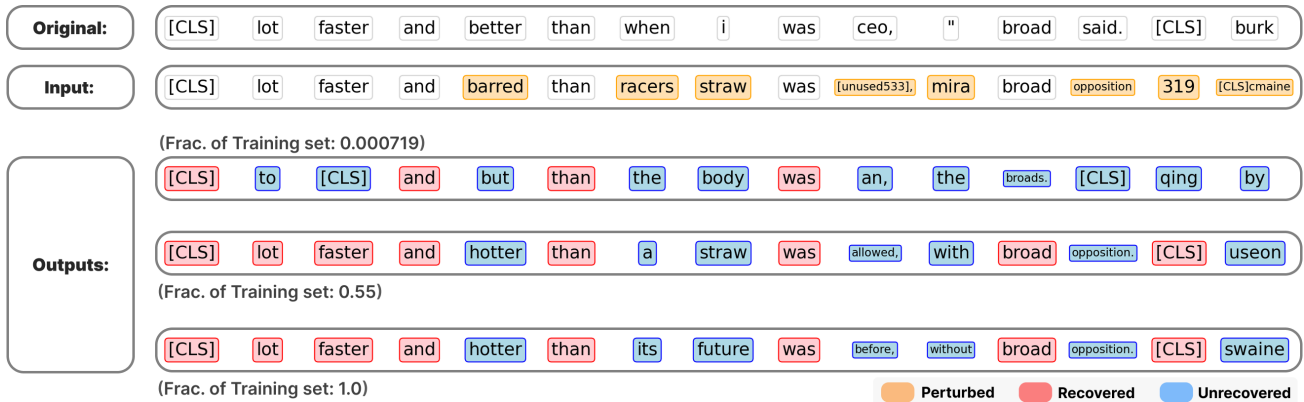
Original: [CLS] lot faster and better than when i was ceo, " broad said. [CLS] burk

Input: [CLS] lot faster and barred than racers straw was [unused533], mira broad opposition 319 [CLS]cmaine

(Frac. of Training set: 0.000719)

Outputs: [CLS] to [CLS] and but than the body was an, the broads. [CLS] qing by

[CLS] lot faster and hotter than a straw was allowed, with broad opposition. [CLS] useon

(Frac. of Training set: 0.55)

[CLS] lot faster and hotter than its future was before, without broad opposition. [CLS] swaine

(Frac. of Training set: 1.0)

Perturbed Recovered Unrecovered